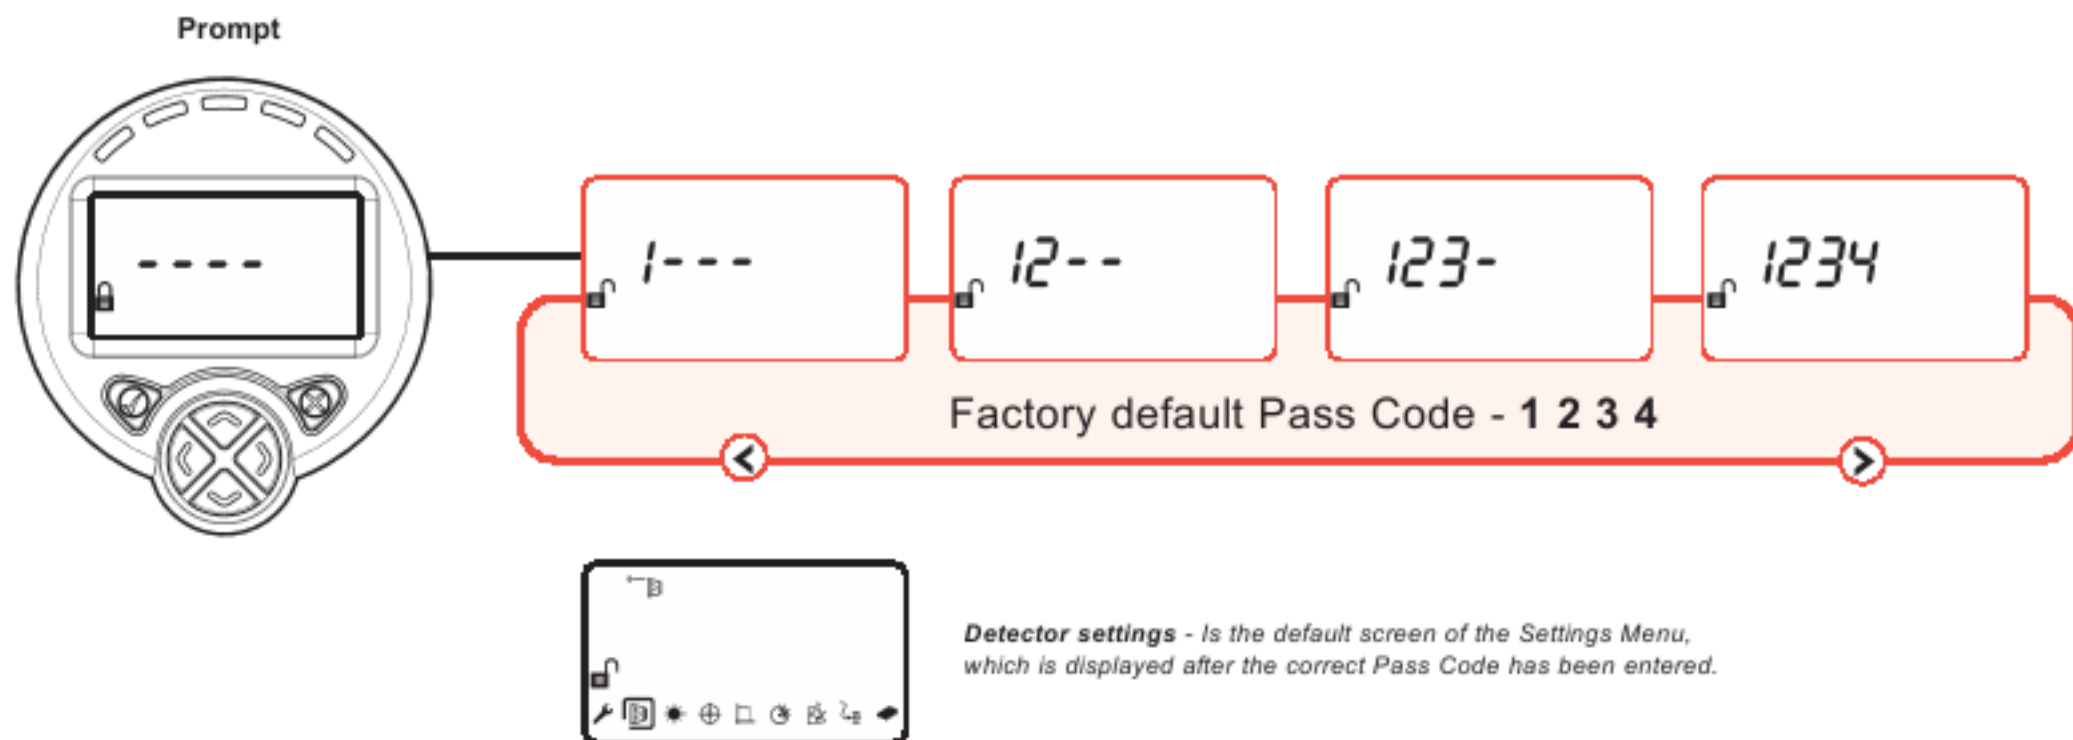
Prompt

----

1---

12--

123-

1234

Factory default Pass Code - **1 2 3 4**

***Detector settings*** *- Is the default screen of the Settings Menu, which is displayed after the correct Pass Code has been entered.*